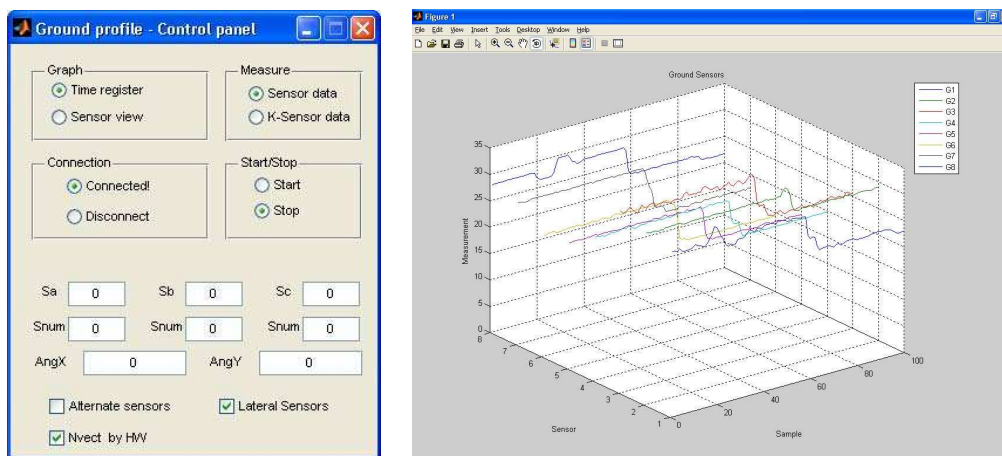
Ground profile - Control panel

Graph
Time register
Sensor view

Measure
Sensor data
K-Sensor data

Connection
Connected!
Disconnect

Start/Stop
Start
Stop

Sa 0
Sb 0
Sc 0
Snum 0
Snum 0
Snum 0
AngX 0
AngY 0

Alternate sensors
Lateral Sensors
Nvect by HW

Figure 1
File Edit View Insert Tools Desktop Window Help

Ground Sensors

G1
G2
G3
G4
G5
G6
G7
G8

Measurement
35
30
25
20
15
10
5
0

Sensor
8
7
6
5
4
3
2
1

Sample
0
20
40
60
80
100